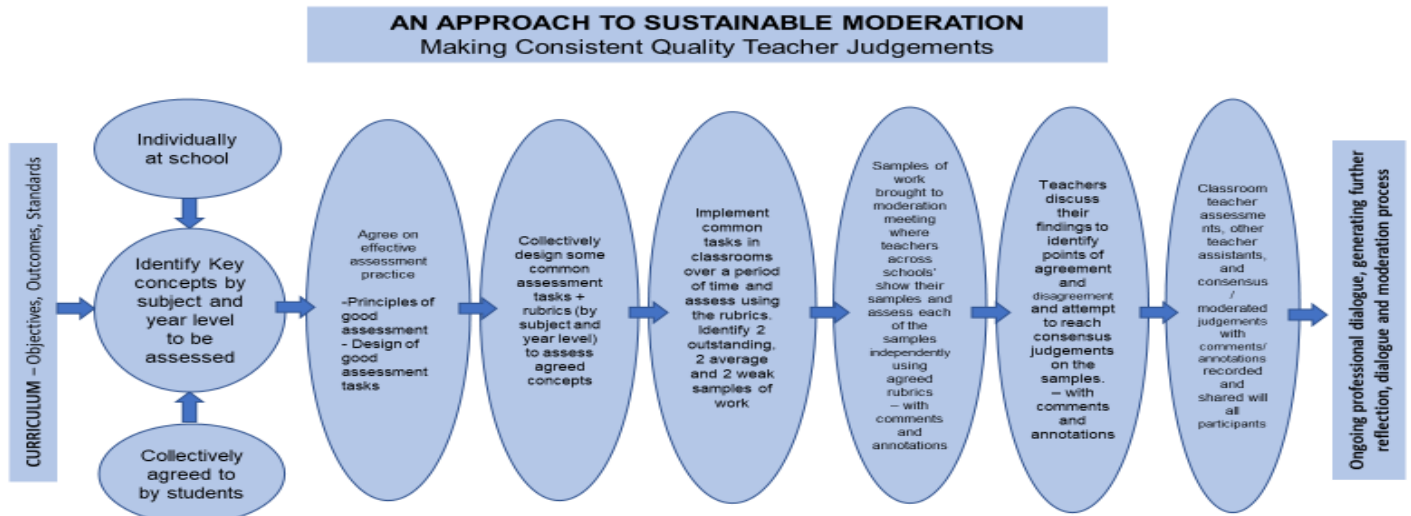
AN APPROACH TO SUSTAINABLE MODERATION
Making Consistent Quality Teacher Judgements

CURRICULUM – Objectives, Outcomes, Standards

Individually at school

Identify Key concepts by subject and year level to be assessed

Collectively agreed to by students

Agree on effective assessment practice

-Principles of good assessment
- Design of good assessment tasks

Collectively design some common assessment tasks + rubrics (by subject and year level) to assess agreed concepts

Implement common tasks in classrooms over a period of time and assess using the rubrics. Identify 2 outstanding, 2 average and 2 weak samples of work

Samples of work brought to moderation meeting where teachers across schools' show their samples and assess each of the samples independently using agreed rubrics – with comments and annotations

Teachers discuss their findings to identify points of agreement and disagreement and attempt to reach consensus judgements on the samples. – with comments and annotations

Classroom teacher assessments, other teacher assistants, and consensus / moderated judgements with comments/ annotations recorded and shared will all participants

Ongoing professional dialogue, generating further reflection, dialogue and moderation process